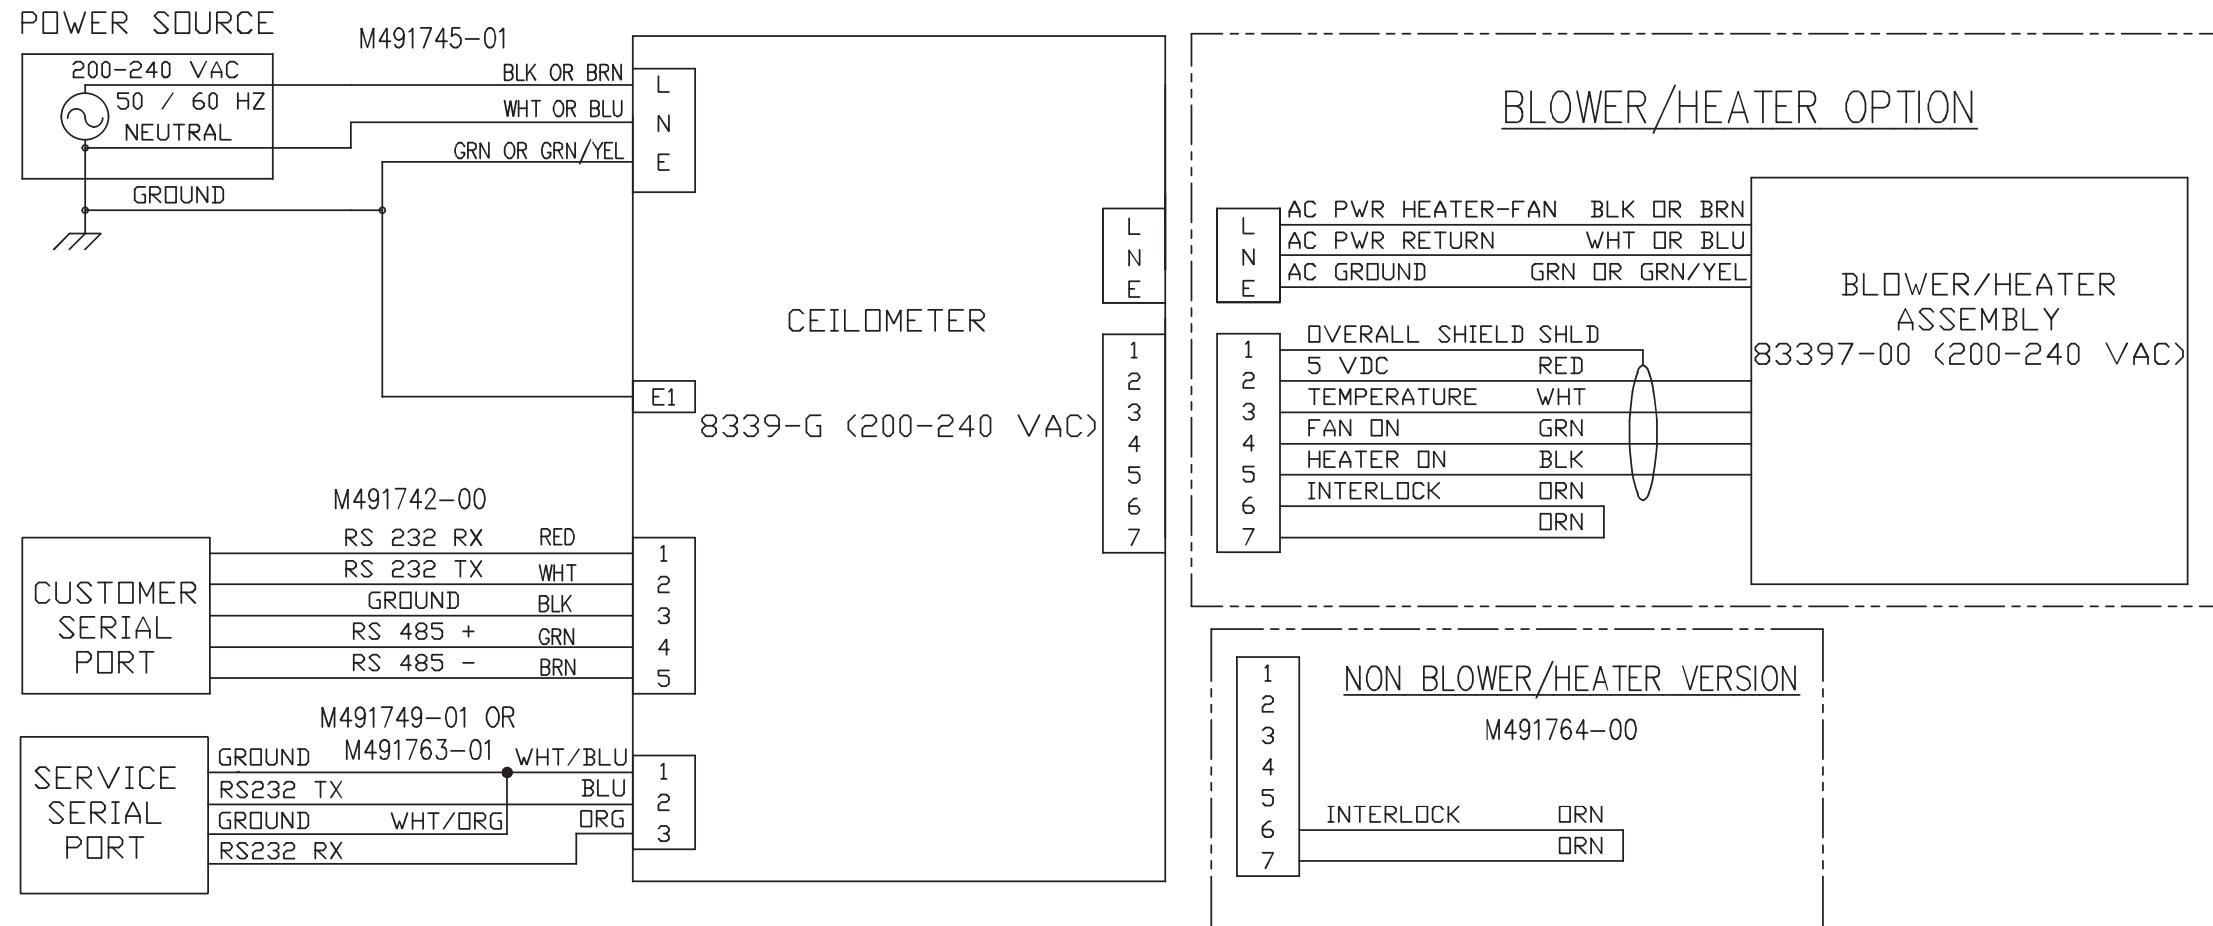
POWER SOURCE

200-240 VAC
50 / 60 HZ
NEUTRAL

GROUND

M491745-01

BLK OR BRN
WHT OR BLU
GRN OR GRN/YEL

L
N
E

E1

CEILOMETER

8339-G (200-240 VAC)

L
N
E

1
2
3
4
5
6
7

M491742-00

CUSTOMER
SERIAL
PORT

RS 232 RX RED
RS 232 TX WHT
GROUND BLK
RS 485 + GRN
RS 485 - BRN

1
2
3
4
5

M491749-01 OR
M491763-01

SERVICE
SERIAL
PORT

GROUND
RS232 TX
GROUND WHT/ORG
RS232 RX

WHT/BLU
BLU
ORG

1
2
3

BLOWER/HEATER OPTION

L
N
E

AC PWR HEATER-FAN BLK OR BRN
AC PWR RETURN WHT OR BLU
AC GROUND GRN OR GRN/YEL

BLOWER/HEATER
ASSEMBLY
83397-00 (200-240 VAC)

1
2
3
4
5
6
7

OVERALL SHIELD SHLD
5 VDC RED
TEMPERATURE WHT
FAN ON GRN
HEATER ON BLK
INTERLOCK ORN
ORN

NON BLOWER/HEATER VERSION

M491764-00

1
2
3
4
5
6
7

INTERLOCK ORN
ORN